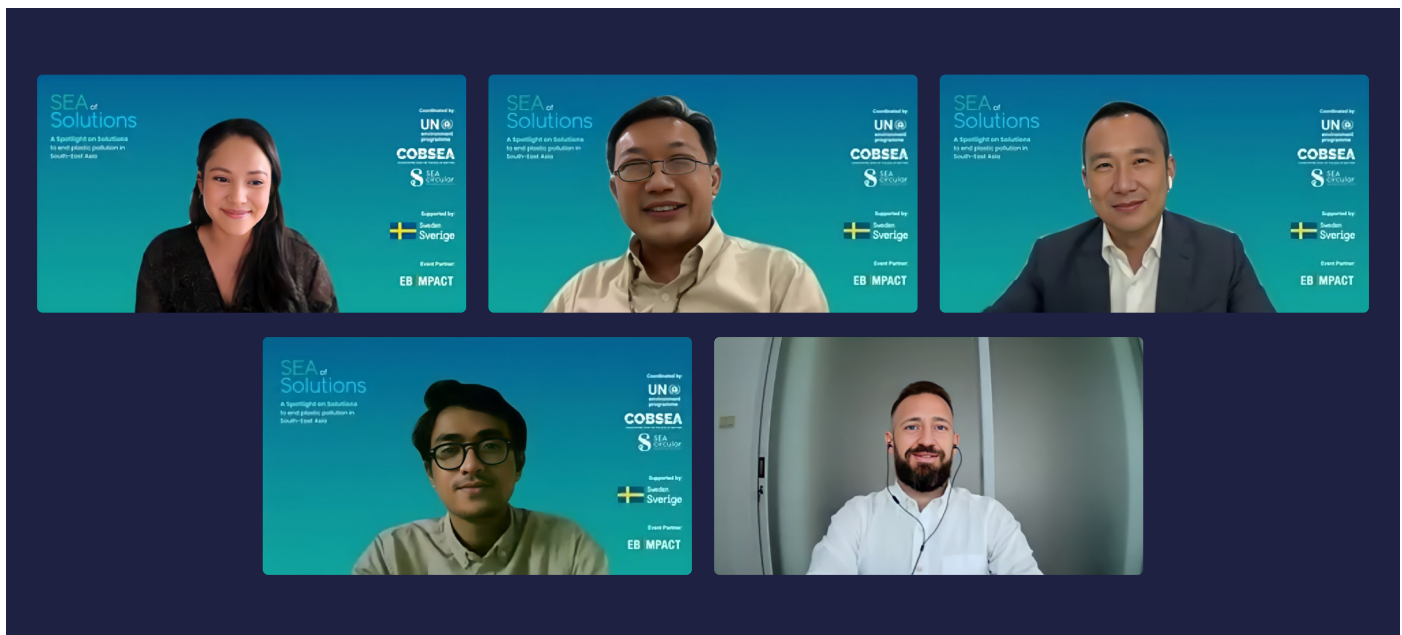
SEA of Solutions
A Spotlight on Solutions to end plastic pollution in South-East Asia

Coordinated by:
UN environment programme
COBSEA
SEA circular

Supported by:
Sweden Sverige

Event Partner:
EB IMPACT

SEA of Solutions
A Spotlight on Solutions to end plastic pollution in South-East Asia

Coordinated by:
UN environment programme
COBSEA
SEA circular

Supported by:
Sweden Sverige

Event Partner:
EB IMPACT

SEA of Solutions
A Spotlight on Solutions to end plastic pollution in South-East Asia

Coordinated by:
UN environment programme
COBSEA
SEA circular

Supported by:
Sweden Sverige

Event Partner:
EB IMPACT

SEA of Solutions
A Spotlight on Solutions to end plastic pollution in South-East Asia

Coordinated by:
UN environment programme
COBSEA
SEA circular

Supported by:
Sweden Sverige

Event Partner:
EB IMPACT